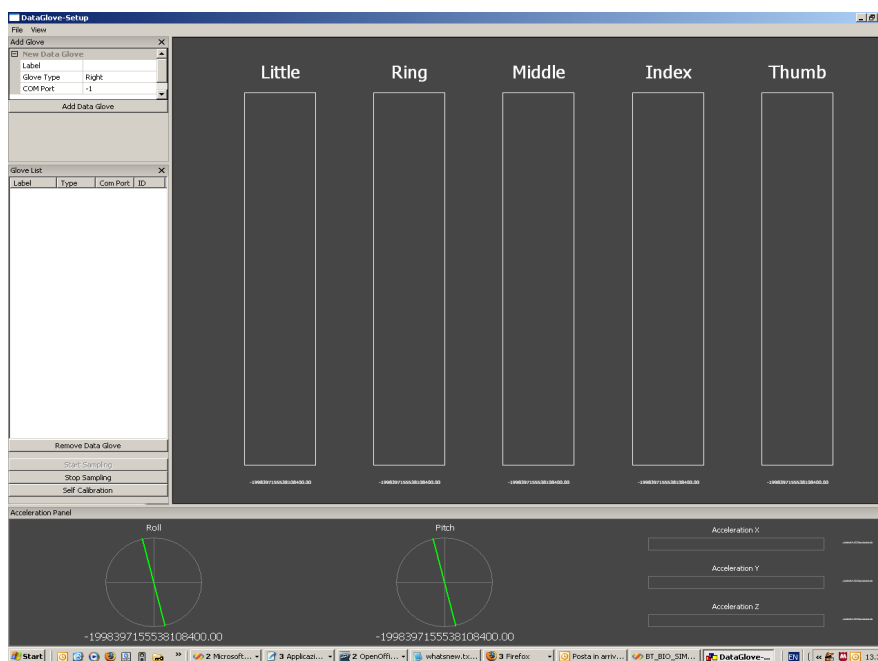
DataGlove-Setup
File View
Add Glove
New Data Glove
Label
Glove Type Right
COM Port -1
Add Data Glove

Glove List
Label Type Com Port ID

Remove Data Glove
Start Sampling
Stop Sampling
Self Calibration

Little
Ring
Middle
Index
Thumb

-19983971555381084OO.OO
-19983971555381084OO.OO
-19983971555381084OO.OO
-19983971555381084OO.OO
-19983971555381084OO.OO

Acceleration Panel
Roll
-199839715553810840O.OO
Pitch
-199839715553810840O.OO
Acceleration X
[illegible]
Acceleration Y
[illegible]
Acceleration Z
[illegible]

Start
2 Microsoft...
3 Applicazi...
2 OpenOffi...
whatsnew.tx...
3 Firefox
Posta in arriv...
BT_BIO_SIM...
DataGlove-...
EN
13.